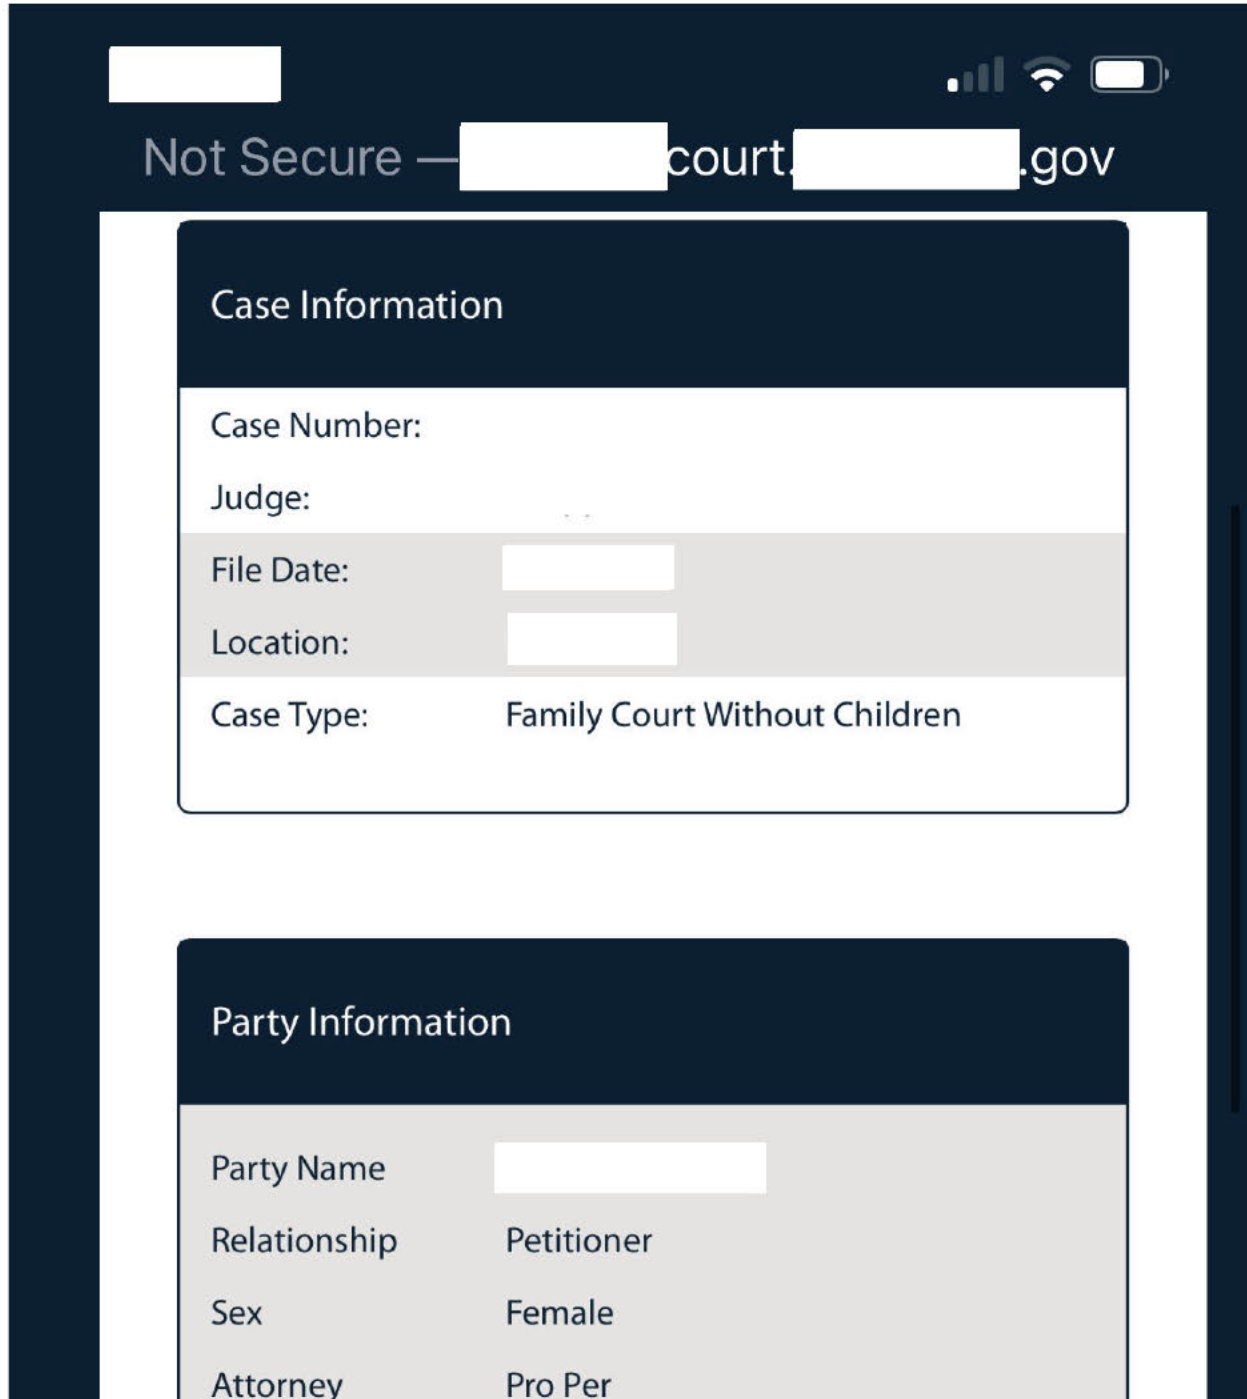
Not Secure — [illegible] court.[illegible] .gov

Case Information

Case Number:

Judge:

File Date: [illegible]

Location: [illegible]

Case Type: Family Court Without Children

Party Information

Party Name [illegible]

Relationship Petitioner

Sex Female

Attorney Pro Per